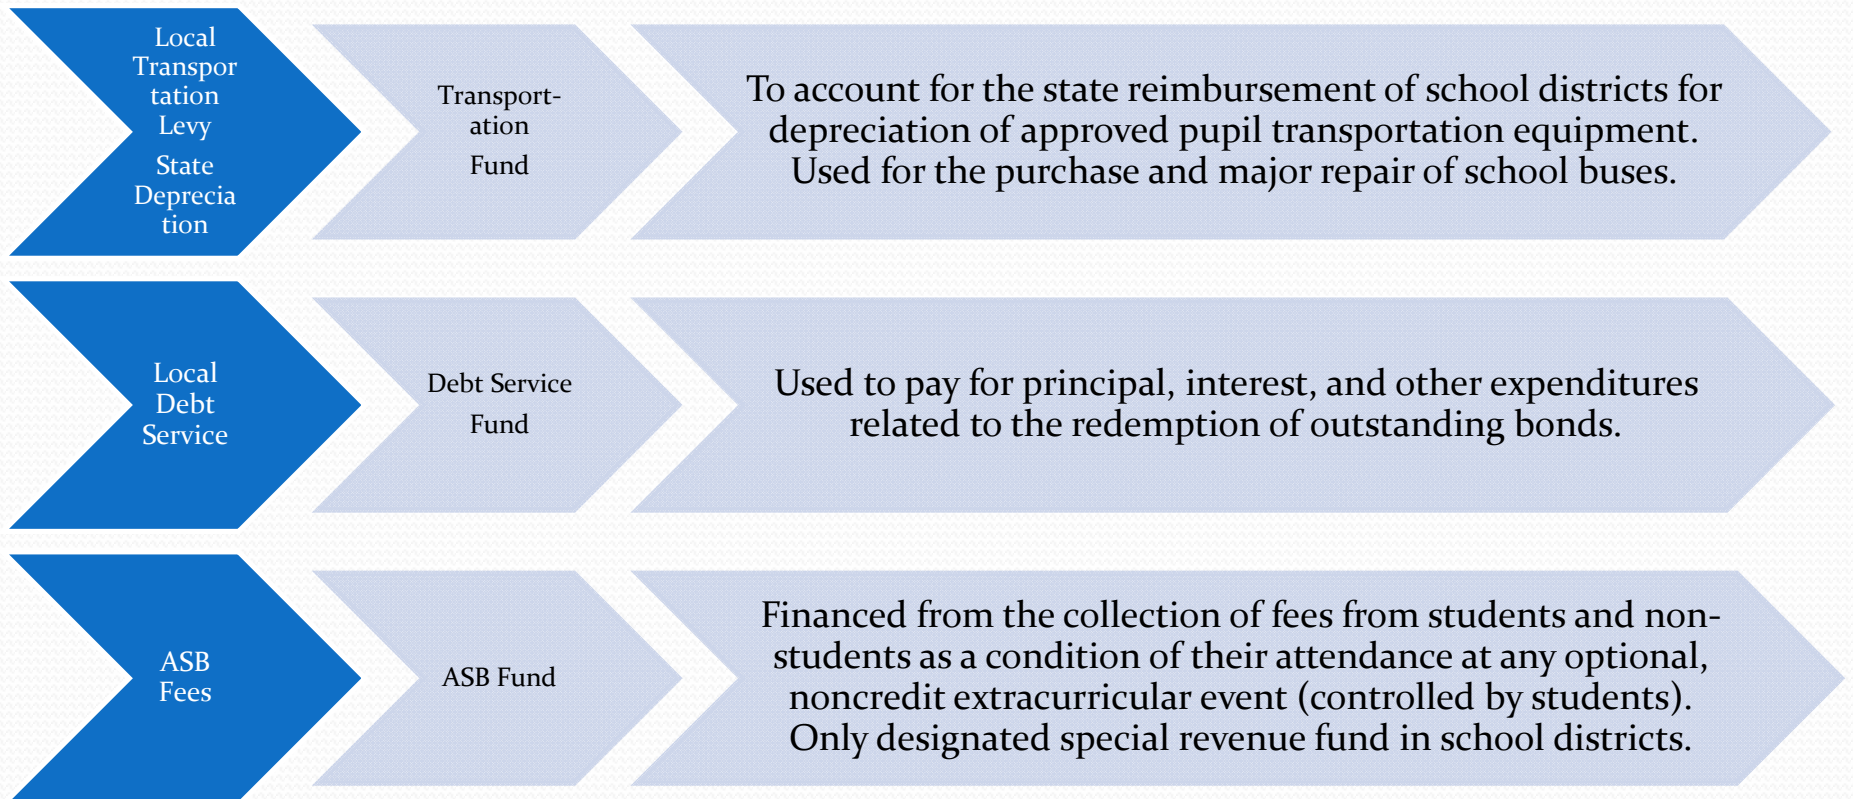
Local Transpor tation Levy
State Deprecia tion

Transport-ation
Fund

To account for the state reimbursement of school districts for depreciation of approved pupil transportation equipment. Used for the purchase and major repair of school buses.

Local Debt Service

Debt Service
Fund

Used to pay for principal, interest, and other expenditures related to the redemption of outstanding bonds.

ASB Fees

ASB Fund

Financed from the collection of fees from students and non-students as a condition of their attendance at any optional, noncredit extracurricular event (controlled by students). Only designated special revenue fund in school districts.